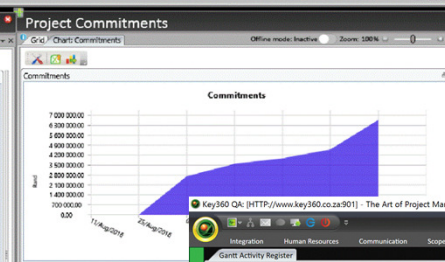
Project Commitments

Grid Chart: Commitments

Offline mode: Inactive

Zoom: 100 %

Commitments

Commitments

7 000 000.00
6 300 000.00
5 600 000.00
4 900 000.00
4 200 000.00
3 500 000.00
2 800 000.00
2 100 000.00
1 400 000.00
700 000.00
0.00

Rand

11/Aug/2016
25/Aug/2016

Key360 QA: [HTTP://www.key360.co.za:901] - The Art of Project Ma

Integration
Human Resources
Communication
Scope

Gantt Activity Register